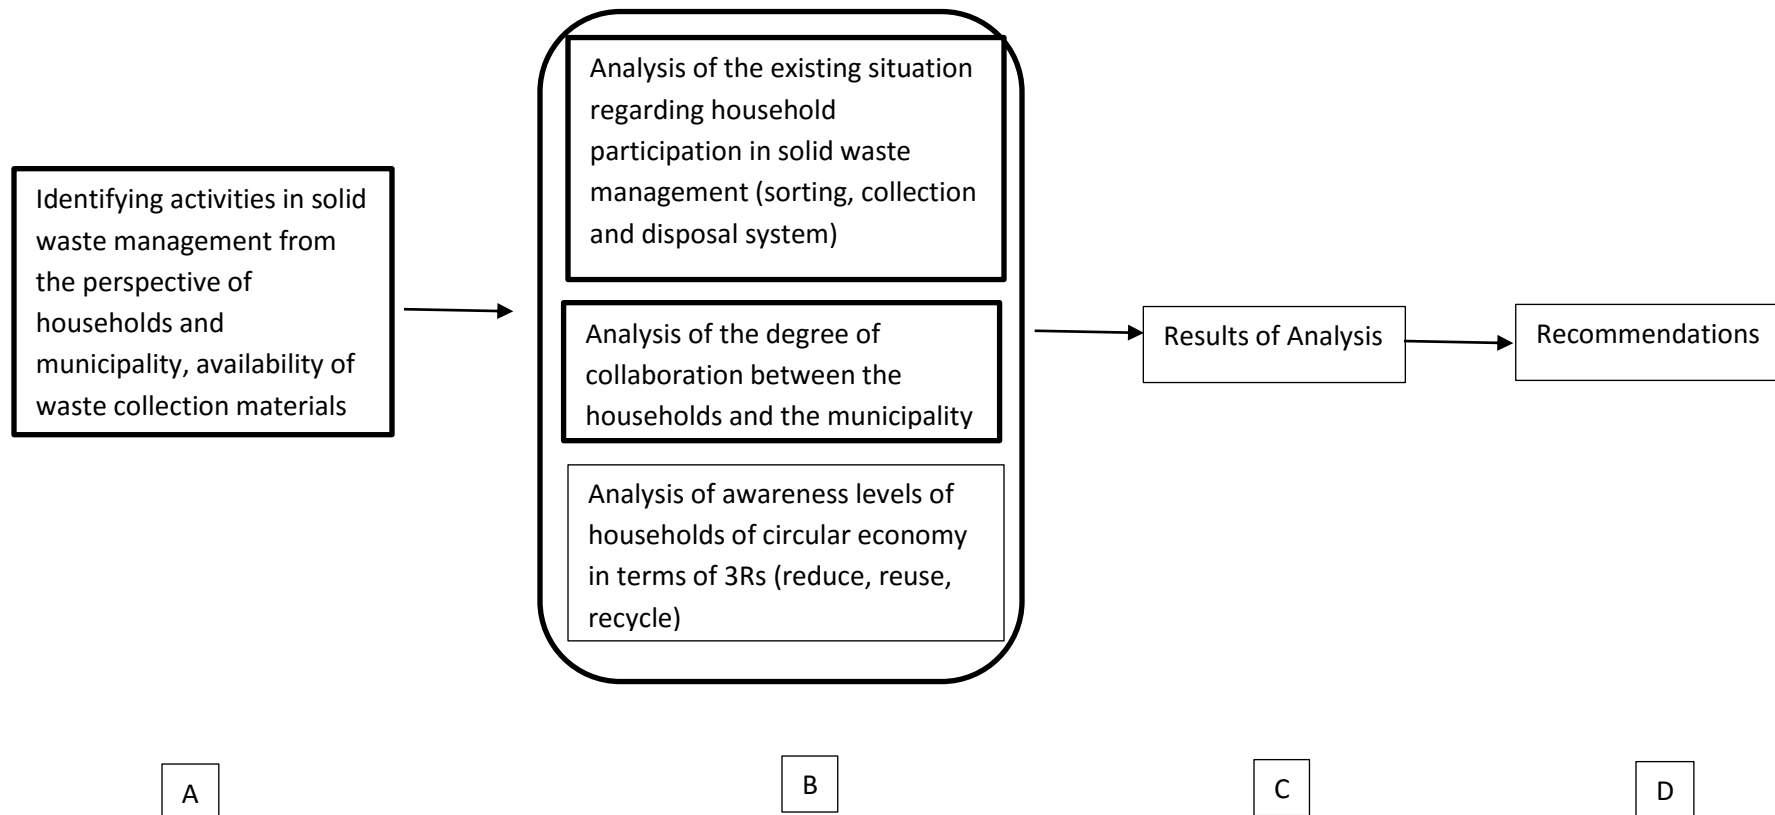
Identifying activities in solid waste management from the perspective of households and municipality, availability of waste collection materials

Analysis of the existing situation regarding household participation in solid waste management (sorting, collection and disposal system)

Analysis of the degree of collaboration between the households and the municipality

Analysis of awareness levels of households of circular economy in terms of 3Rs (reduce, reuse, recycle)

Results of Analysis

Recommendations

A

B

C

D